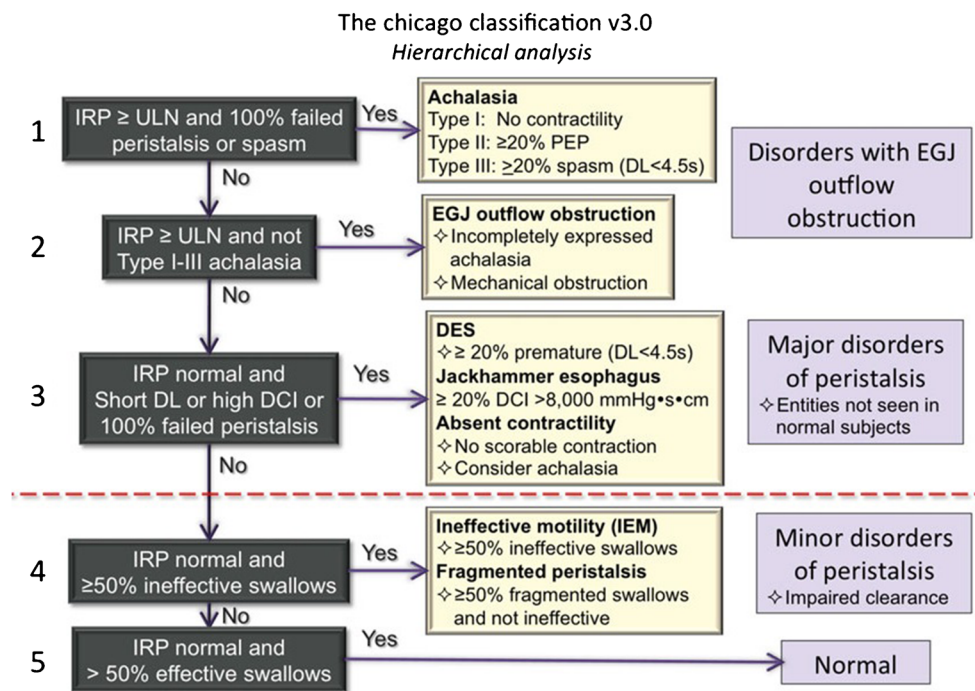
The chicago classification v3.0
Hierarchical analysis

1
IRP ≥ ULN and 100% failed peristalsis or spasm
Yes
Achalasia
Type I: No contractility
Type II: ≥20% PEP
Type III: ≥20% spasm (DL<4.5s)
No

Disorders with EGJ outflow obstruction

2
IRP ≥ ULN and not Type I-III achalasia
Yes
EGJ outflow obstruction
✧Incompletely expressed achalasia
✧Mechanical obstruction
No

3
IRP normal and Short DL or high DCI or 100% failed peristalsis
Yes
DES
✧≥ 20% premature (DL<4.5s)
Jackhammer esophagus
≥ 20% DCI >8,000 mmHg•s•cm
Absent contractility
✧No scorable contraction
✧Consider achalasia
No

Major disorders of peristalsis
✧Entities not seen in normal subjects

4
IRP normal and ≥50% ineffective swallows
Yes
Ineffective motility (IEM)
✧≥50% ineffective swallows
Fragmented peristalsis
✧≥50% fragmented swallows and not ineffective
No

Minor disorders of peristalsis
✧Impaired clearance

5
IRP normal and > 50% effective swallows
Yes
Normal